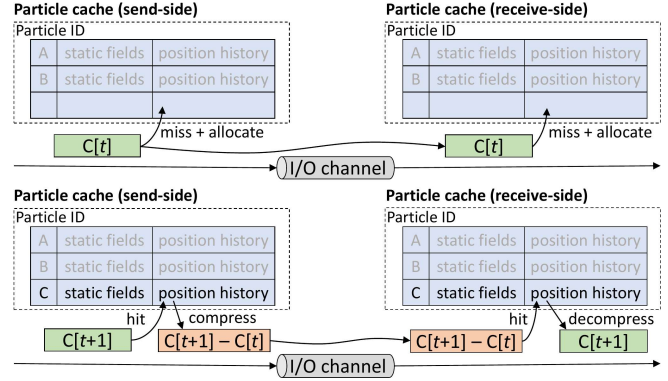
Particle cache (send-side)

Particle ID

| A | static fields | position history |
|---|---|---|
| B | static fields | position history |
| | | |

miss + allocate

C[$t$]

Particle cache (receive-side)

Particle ID

| A | static fields | position history |
|---|---|---|
| B | static fields | position history |
| | | |

miss + allocate

C[$t$]

I/O channel

Particle cache (send-side)

Particle ID

| A | static fields | position history |
|---|---|---|
| B | static fields | position history |
| C | static fields | position history |

hit

compress

C[$t$+1]

C[$t$+1] – C[$t$]

Particle cache (receive-side)

Particle ID

| A | static fields | position history |
|---|---|---|
| B | static fields | position history |
| C | static fields | position history |

hit

decompress

C[$t$+1] – C[$t$]

C[$t$+1]

I/O channel